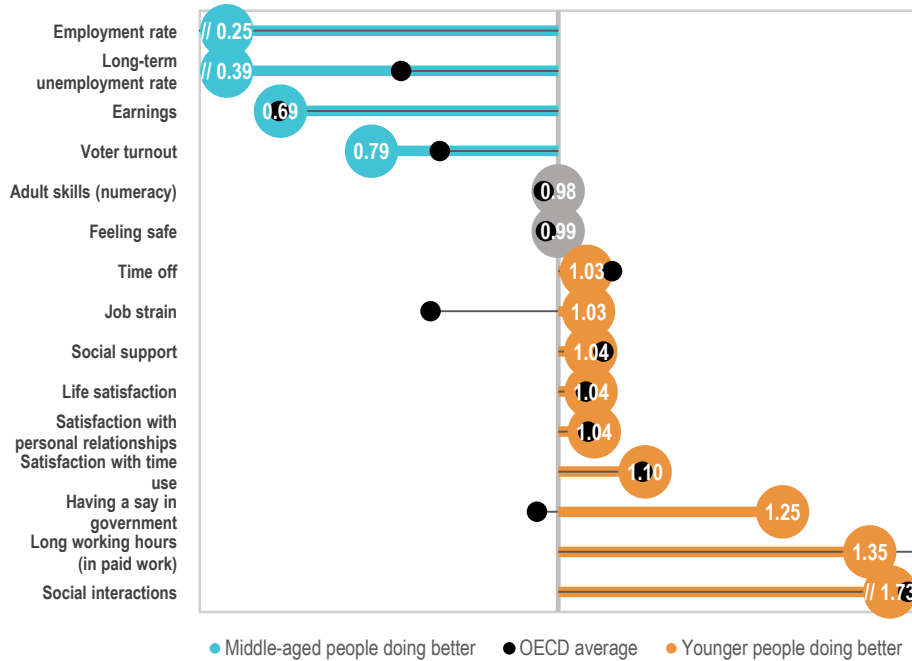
Employment rate
// 0.25
Long-term unemployment rate
// 0.39
Earnings
0.69
Voter turnout
0.79
Adult skills (numeracy)
0.98
Feeling safe
0.99
Time off
1.03
Job strain
1.03
Social support
1.04
Life satisfaction
1.04
Satisfaction with personal relationships
1.04
Satisfaction with time use
1.10
Having a say in government
1.25
Long working hours (in paid work)
1.35
Social interactions
// 1.73

Middle-aged people doing better
OECD average
Younger people doing better